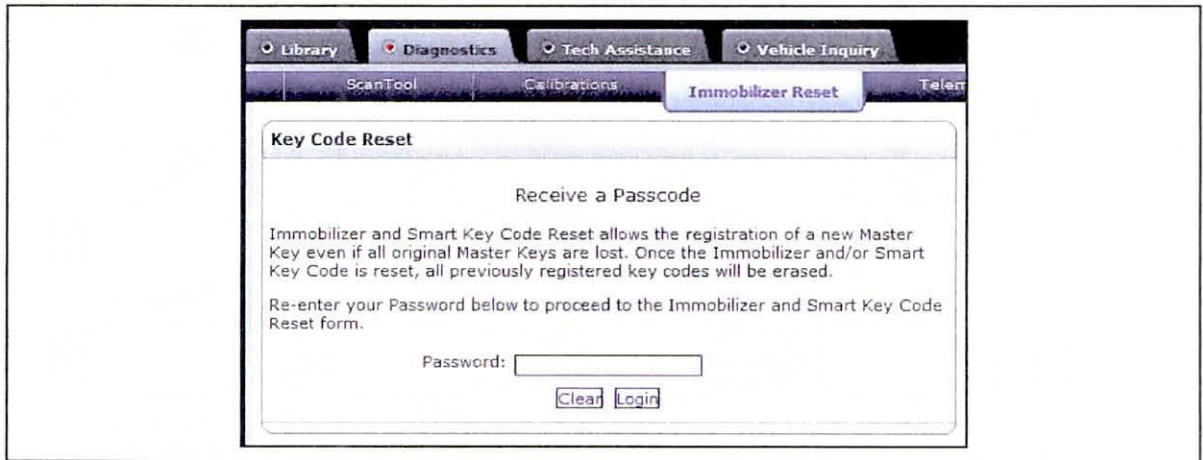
Library Diagnostics Tech Assistance Vehicle Inquiry

ScanTool Calibrations Immobilizer Reset Telem

Key Code Reset

Receive a Passcode

Immobilizer and Smart Key Code Reset allows the registration of a new Master Key even if all original Master Keys are lost. Once the Immobilizer and/or Smart Key Code is reset, all previously registered key codes will be erased.

Re-enter your Password below to proceed to the Immobilizer and Smart Key Code Reset form.

Password:

Clear Login